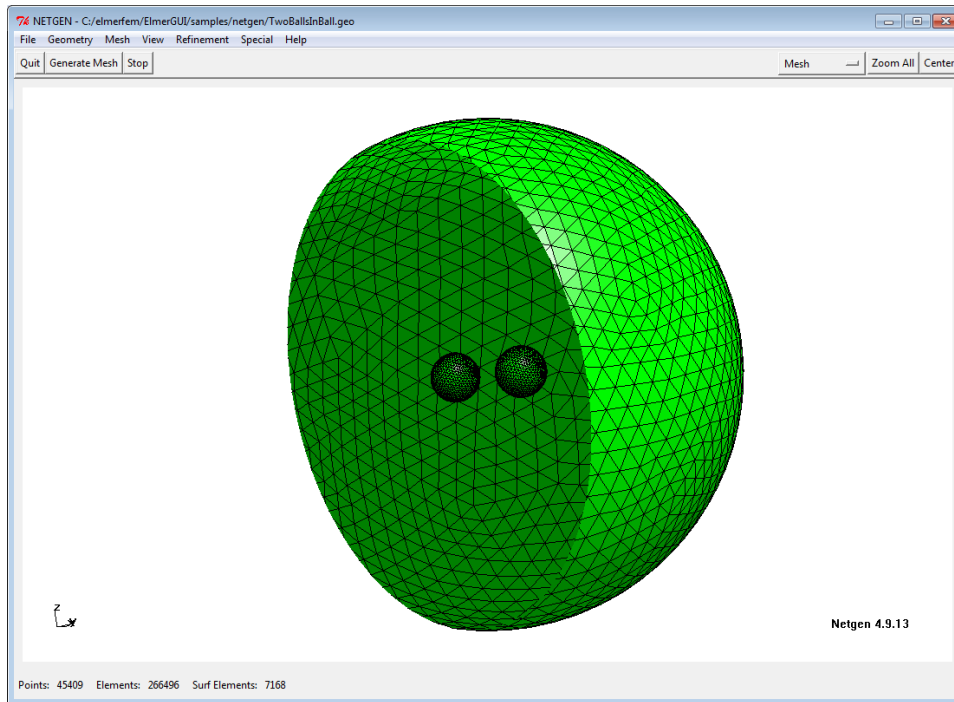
NETGEN - C:/elmerfem/ElmerGUI/samples/netgen/TwoBallsInBall.geo

File Geometry Mesh View Refinement Special Help

Quit Generate Mesh Stop

Mesh Zoom All Center

z
x

Netgen 4.9.13

Points: 45409 Elements: 266496 Surf Elements: 7168